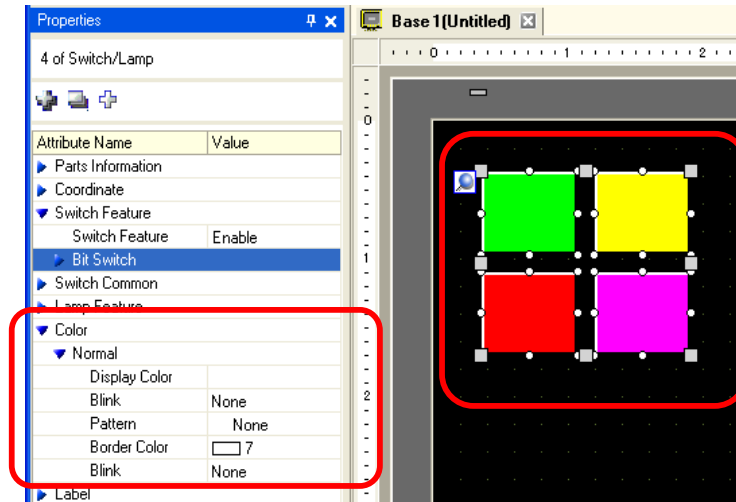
Properties

4 of Switch/Lamp

| Attribute Name | Value |
|---|---|
| Parts Information | |
| Coordinate | |
| Switch Feature | |
| Switch Feature | Enable |
| Bit Switch | |
| Switch Common | |
| Lamp Feature | |
| Color | |
| Normal | |
| Display Color | |
| Blink | None |
| Pattern | None |
| Border Color | 7 |
| Blink | None |
| Label | |

Base 1(Untitled)

0 1 2

0

1

2